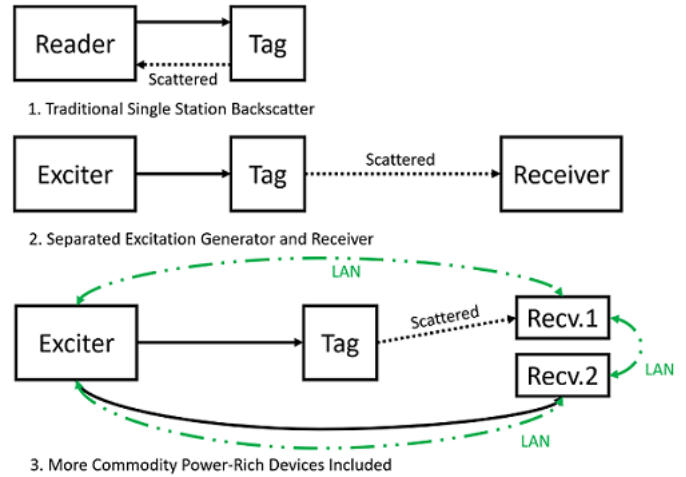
Reader

Tag

Scattered

1. Traditional Single Station Backscatter

Exciter

Tag

Scattered

Receiver

2. Separated Excitation Generator and Receiver

LAN

Exciter

Tag

Scattered

Recv.1

Recv.2

LAN

LAN

3. More Commodity Power-Rich Devices Included